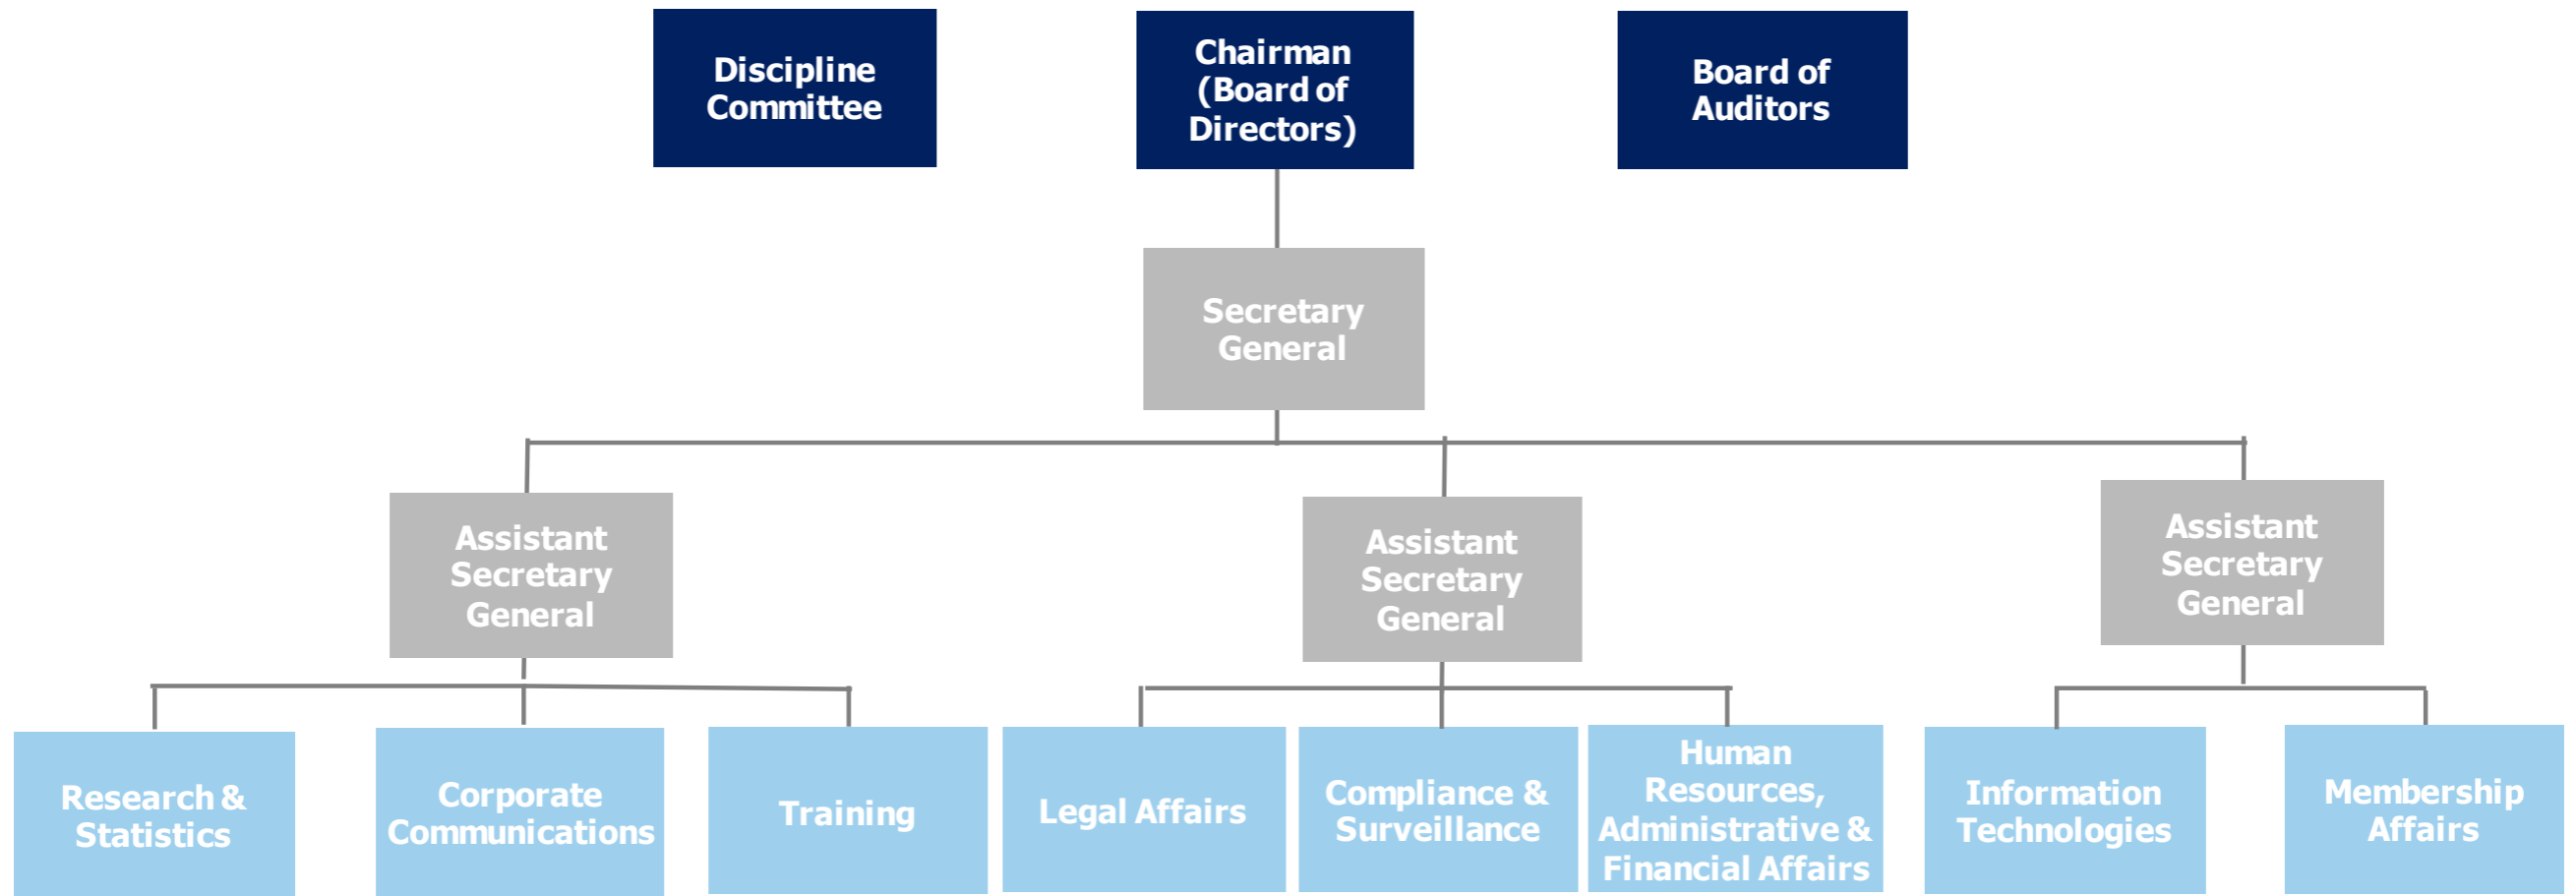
Discipline Committee

Chairman (Board of Directors)

Board of Auditors

Secretary General

Assistant Secretary General

Assistant Secretary General

Assistant Secretary General

Research & Statistics

Corporate Communications

Training

Legal Affairs

Compliance & Surveillance

Human Resources, Administrative & Financial Affairs

Information Technologies

Membership Affairs